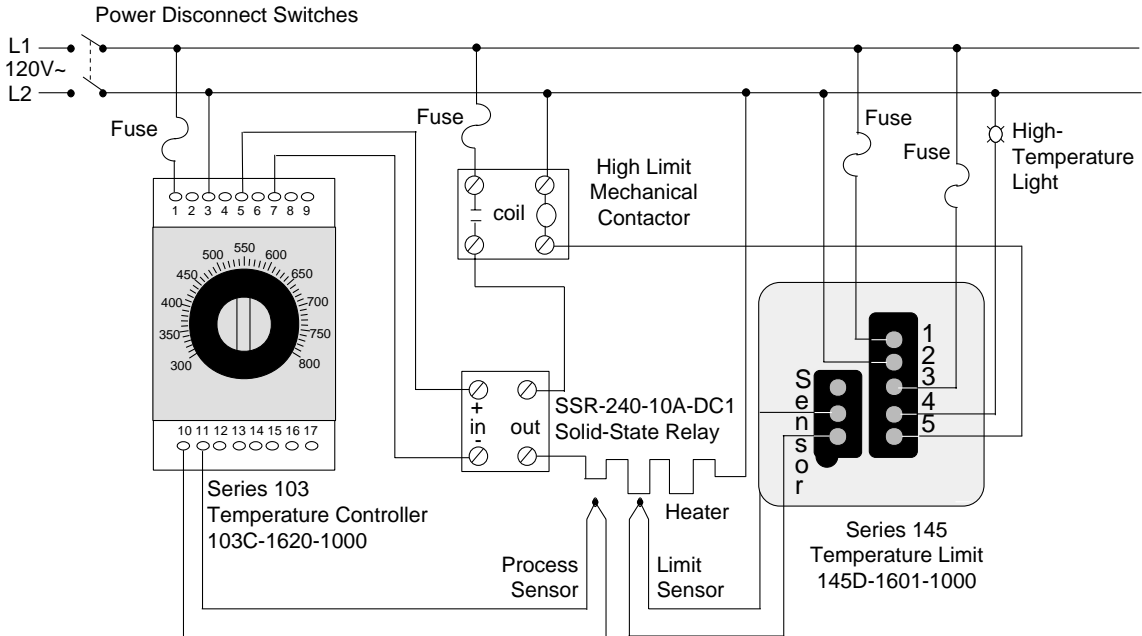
Power Disconnect Switches

L1
120V~
L2

Fuse

Fuse

High Limit
Mechanical
Contactor

coil

Fuse

Fuse

High-
Temperature
Light

1 2 3 4 5 6 7 8 9

500 550 600
450 650
400 700
350 750
300 800

10 11 12 13 14 15 16 17

+
in
-

out

SSR-240-10A-DC1
Solid-State Relay

Sensor

1
2
3
4
5

Series 103
Temperature Controller
103C-1620-1000

Heater

Process
Sensor

Limit
Sensor

Series 145
Temperature Limit
145D-1601-1000